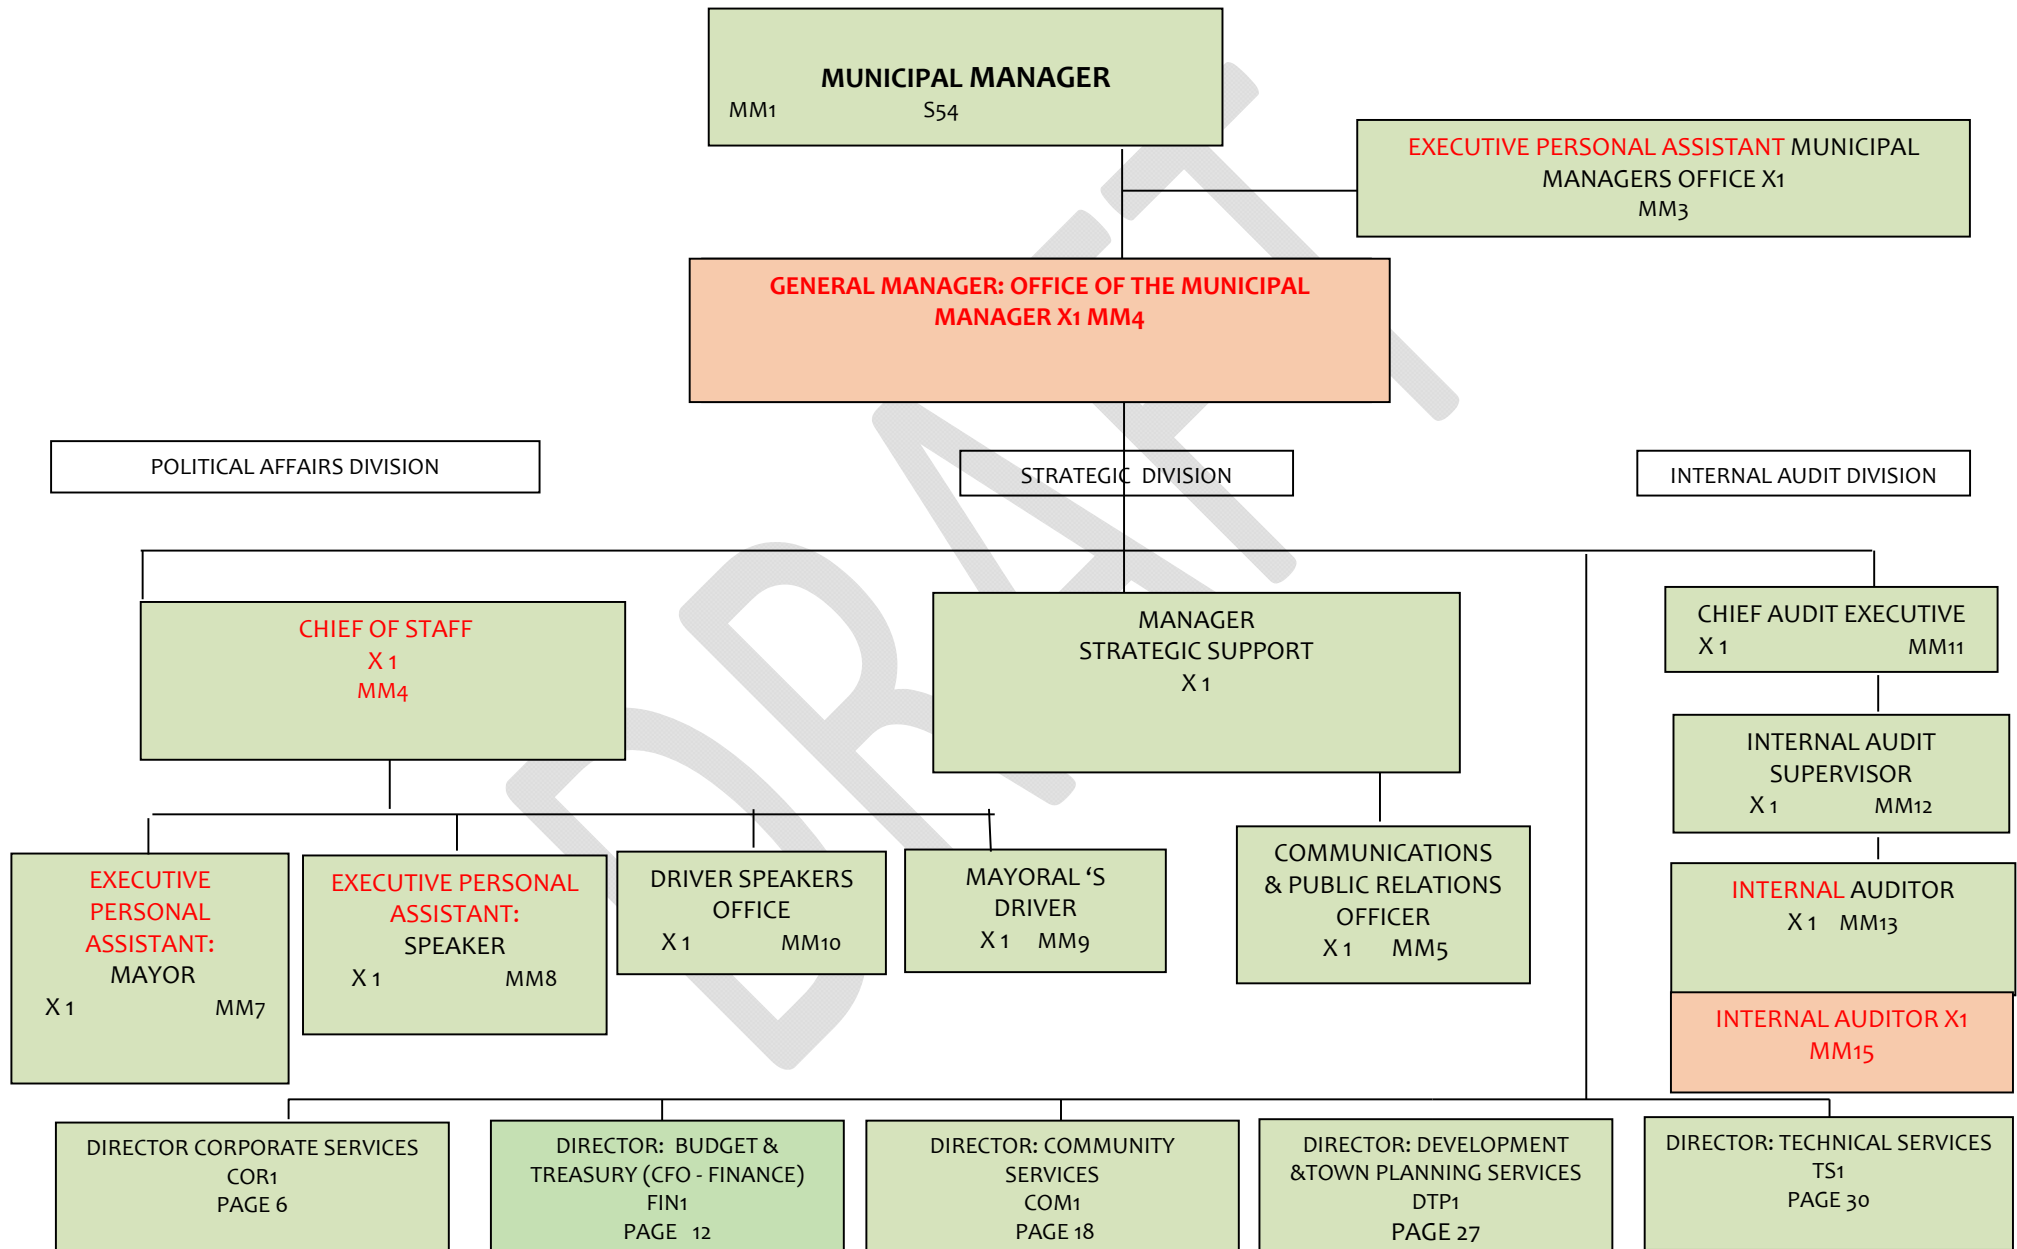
MUNICIPAL MANAGER
MM1 S54

EXECUTIVE PERSONAL ASSISTANT MUNICIPAL MANAGERS OFFICE X1
MM3

GENERAL MANAGER: OFFICE OF THE MUNICIPAL MANAGER X1 MM4

POLITICAL AFFAIRS DIVISION

STRATEGIC DIVISION

INTERNAL AUDIT DIVISION

CHIEF OF STAFF
X 1
MM4

MANAGER
STRATEGIC SUPPORT
X 1

CHIEF AUDIT EXECUTIVE
X 1 MM11

INTERNAL AUDIT SUPERVISOR
X 1 MM12

EXECUTIVE PERSONAL ASSISTANT: MAYOR
X 1 MM7

EXECUTIVE PERSONAL ASSISTANT: SPEAKER
X 1 MM8

DRIVER SPEAKERS OFFICE
X 1 MM10

MAYORAL 'S DRIVER
X 1 MM9

COMMUNICATIONS & PUBLIC RELATIONS OFFICER
X 1 MM5

INTERNAL AUDITOR
X 1 MM13

INTERNAL AUDITOR X1
MM15

DIRECTOR CORPORATE SERVICES
COR1
PAGE 6

DIRECTOR: BUDGET & TREASURY (CFO - FINANCE)
FIN1
PAGE 12

DIRECTOR: COMMUNITY SERVICES
COM1
PAGE 18

DIRECTOR: DEVELOPMENT &TOWN PLANNING SERVICES
DTP1
PAGE 27

DIRECTOR: TECHNICAL SERVICES
TS1
PAGE 30

DRAFT